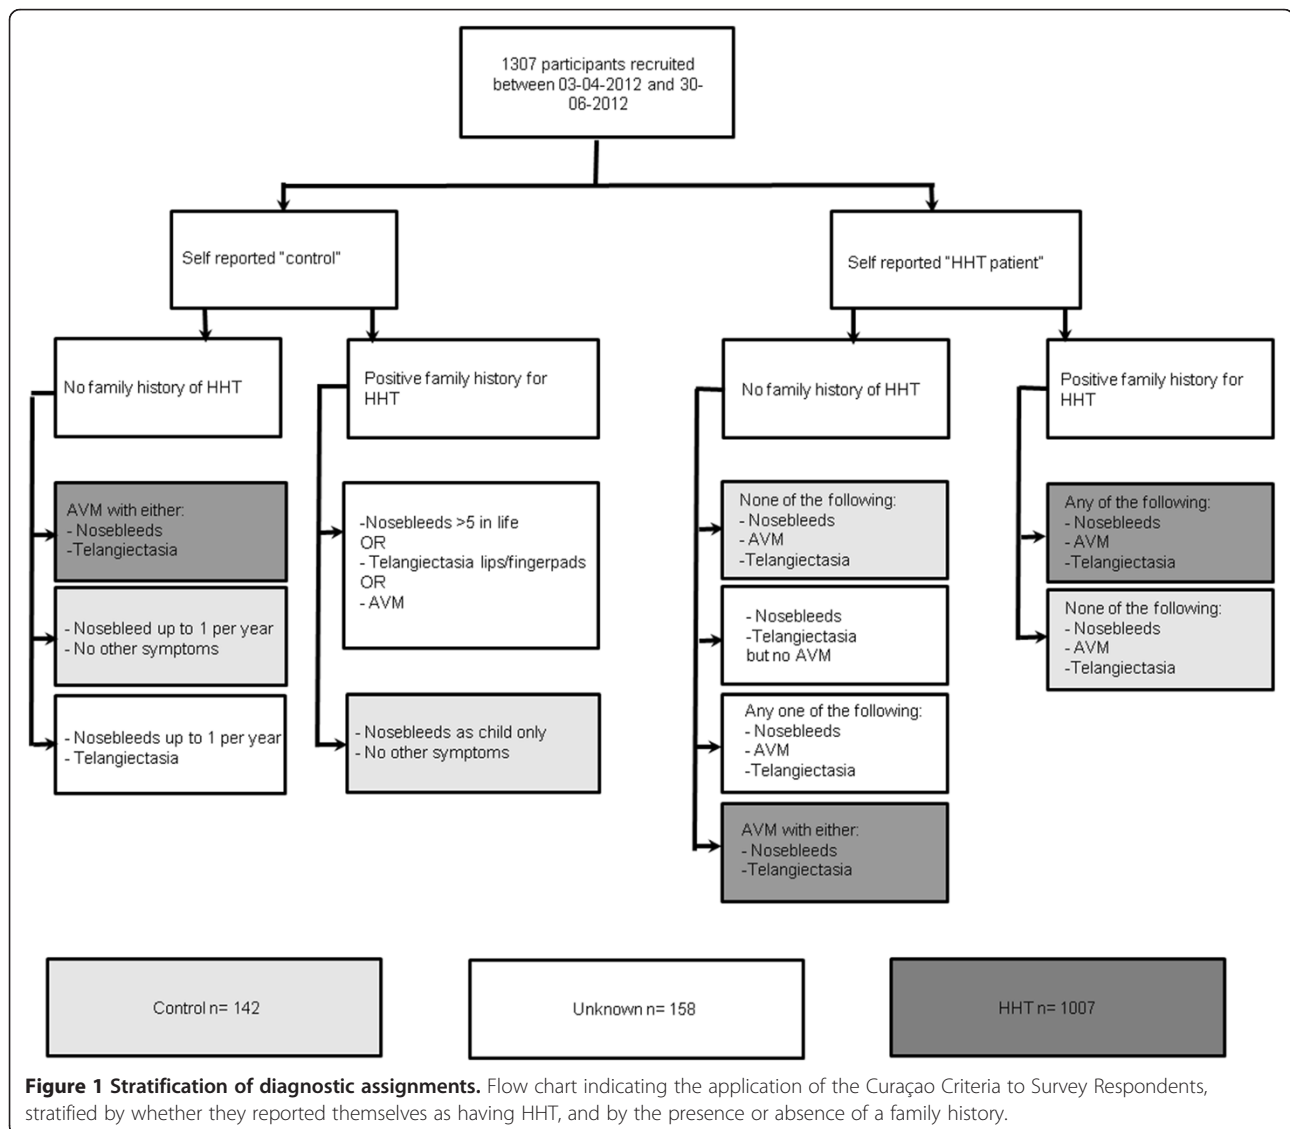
1307 participants recruited between 03-04-2012 and 30-06-2012

Self reported "control"

Self reported "HHT patient"

No family history of HHT

Positive family history for HHT

No family history of HHT

Positive family history for HHT

AVM with either:
- Nosebleeds
-Telangiectasia

- Nosebleed up to 1 per year
- No other symptoms

- Nosebleeds up to 1 per year
- Telangiectasia

-Nosebleeds >5 in life
OR
- Telangiectasia lips/fingerpads
OR
- AVM

- Nosebleeds as child only
- No other symptoms

None of the following:
- Nosebleeds
- AVM
-Telangiectasia

- Nosebleeds
-Telangiectasia
but no AVM

Any one of the following:
- Nosebleeds
- AVM
-Telangiectasia

AVM with either:
- Nosebleeds
-Telangiectasia

Any of the following:
- Nosebleeds
- AVM
-Telangiectasia

None of the following:
- Nosebleeds
- AVM
-Telangiectasia

Control n= 142

Unknown n= 158

HHT n= 1007

**Figure 1 Stratification of diagnostic assignments.** Flow chart indicating the application of the Curaçao Criteria to Survey Respondents, stratified by whether they reported themselves as having HHT, and by the presence or absence of a family history.